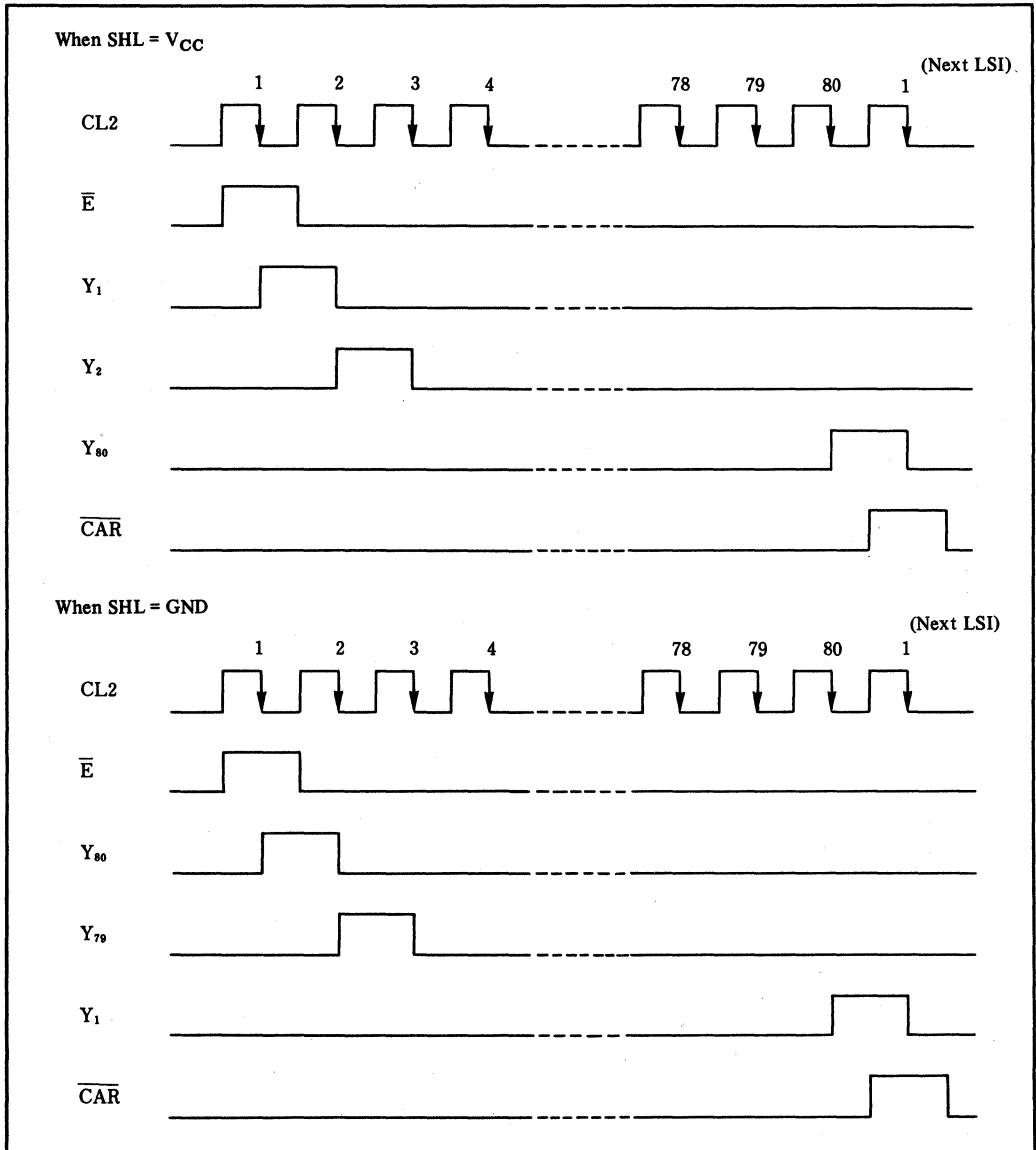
When SHL = $V_{CC}$

(Next LSI)

1 2 3 4 78 79 80 1

CL2

$\overline{E}$

$Y_1$

$Y_2$

$Y_{80}$

$\overline{CAR}$

When SHL = GND

(Next LSI)

1 2 3 4 78 79 80 1

CL2

$\overline{E}$

$Y_{80}$

$Y_{79}$

$Y_1$

$\overline{CAR}$